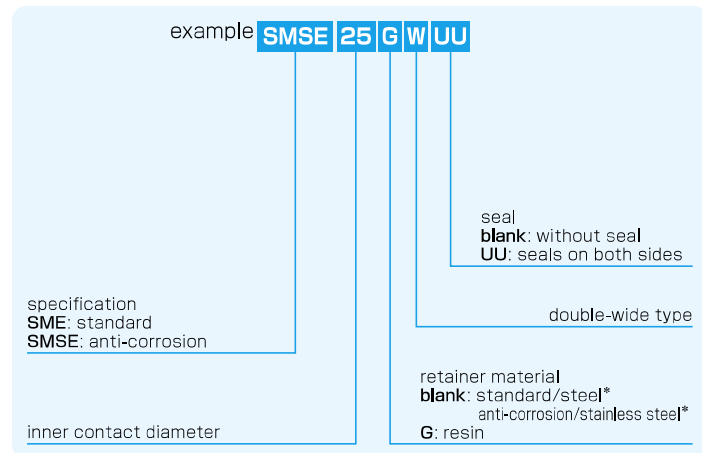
example SMSE 25 G W UU

seal
blank: without seal
UU: seals on both sides

specification
SME: standard
SMSE: anti-corrosion

double-wide type

retainer material
blank: standard/steel*
anti-corrosion/stainless steel*
G: resin

inner contact diameter